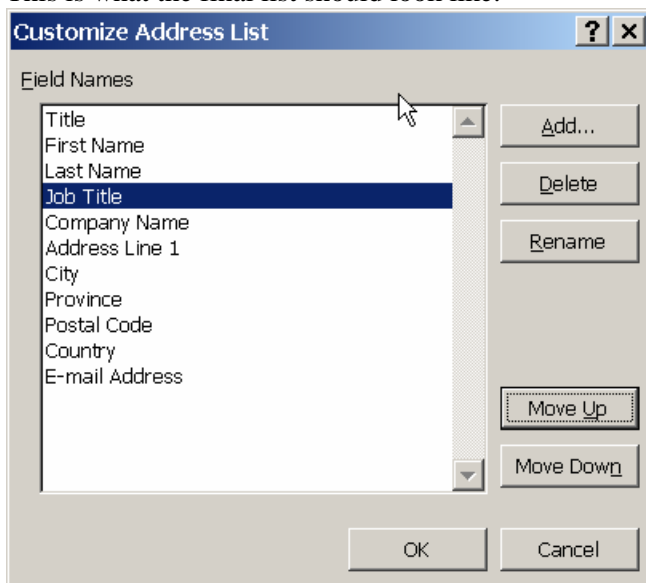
This is what the final list should look like:

Customize Address List

? X

Field Names

Title
First Name
Last Name
Job Title
Company Name
Address Line 1
City
Province
Postal Code
Country
E-mail Address

Add...

Delete

Rename

Move Up

Move Down

OK

Cancel